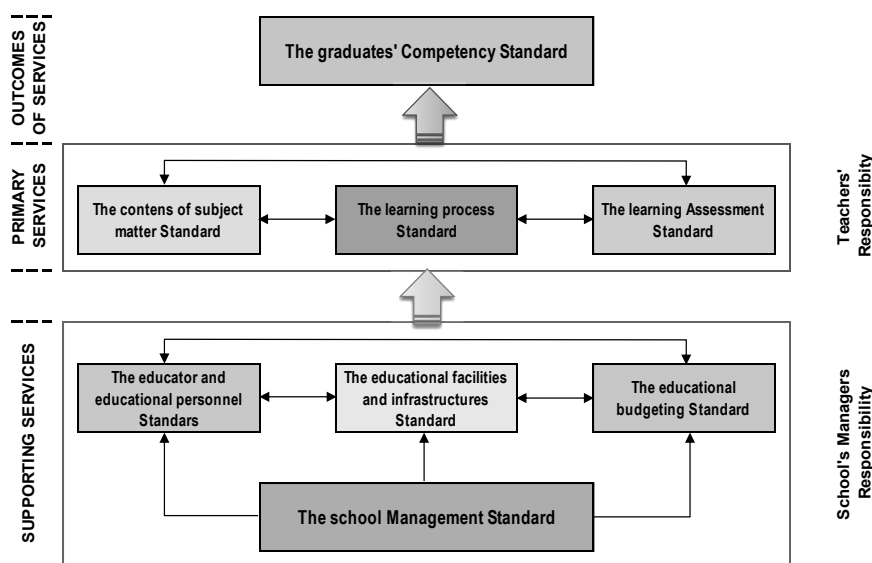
OUTCOMES OF SERVICES

The graduates' Competency Standard

PRIMARY SERVICES

The contens of subject matter Standard

The learning process Standard

The learning Assessment Standard

Teachers' Responsibity

SUPPORTING SERVICES

The educator and educational personnel Standars

The educational facilities and infrastructures Standard

The educational budgeting Standard

The school Management Standard

School's Managers Responsibility